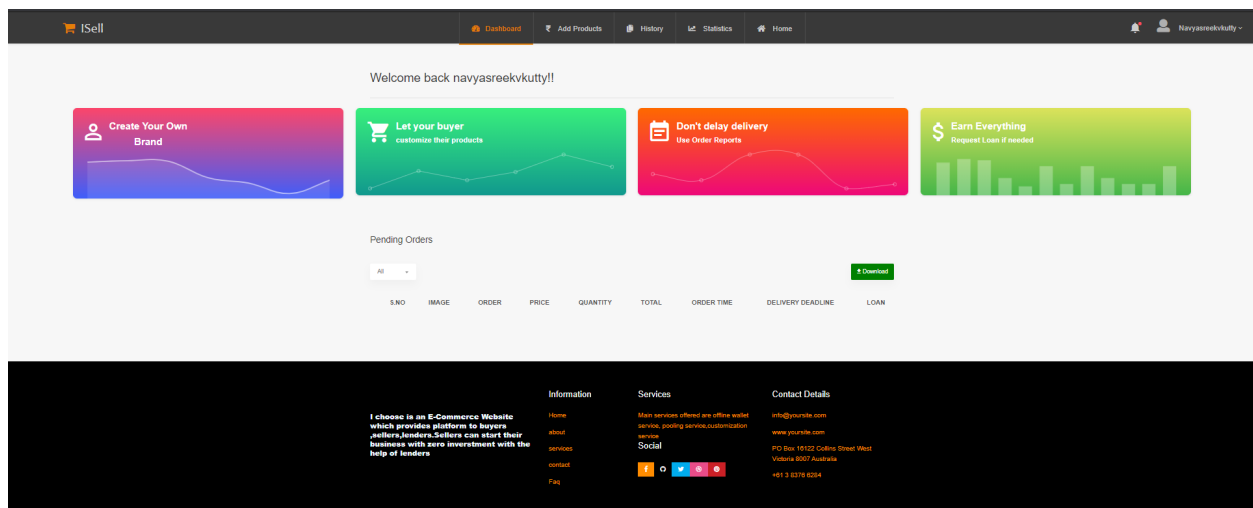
ISell

Dashboard | Add Products | History | Statistics | Home

Navyasreekvkutty

Welcome back navyasreekvkutty!!

Create Your Own Brand

Let your buyer
customize their products

Don't delay delivery
Use Order Reports

Earn Everything
Request Loan if needed

Pending Orders

All

Download

| S.NO | IMAGE | ORDER | PRICE | QUANTITY | TOTAL | ORDER TIME | DELIVERY DEADLINE | LOAN |
|---|---|---|---|---|---|---|---|---|

I choose is an E-Commerce Website which provides platform to buyers ,sellers,lenders.Sellers can start their business with zero inverstment with the help of lenders

Information
Home
about
services
contact
Faq

Services
Main services offered are offline wallet service, pooling service,customization service

Social

Contact Details
info@yoursite.com
www.yoursite.com
PO Box 16122 Collins Street West Victoria 8007 Australia
+61 3 8376 6284